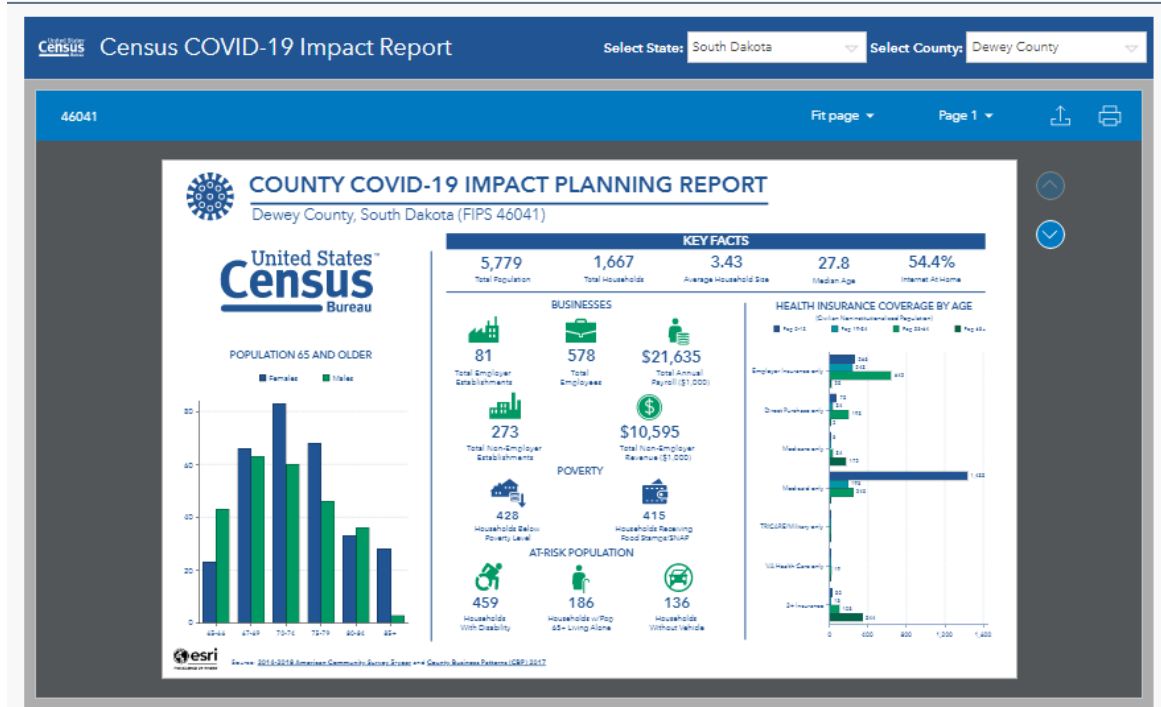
United States Census Bureau Census COVID-19 Impact Report

Select State: South Dakota

Select County: Dewey County

46041

Fit page

Page 1

COUNTY COVID-19 IMPACT PLANNING REPORT

Dewey County, South Dakota (FIPS 46041)

United States™ Census Bureau

KEY FACTS

5,779 Total Population

1,667 Total Households

3.43 Average Household Size

27.8 Median Age

54.4% Internet At Home

POPULATION 65 AND OLDER

Females Males

| 65-66 | 67-69 | 70-74 | 75-79 | 80-84 | 85+ |
|---|---|---|---|---|---|

0 20 40 60 80

BUSINESSES

81 Total Employer Establishments

578 Total Employees

$21,635 Total Annual Payroll ($1,000)

273 Total Non-Employer Establishments

$10,595 Total Non-Employer Revenue ($1,000)

POVERTY

428 Households Below Poverty Level

415 Households Receiving Food Stamps/SNAP

AT-RISK POPULATION

459 Households With Disability

186 Households w/Pop 65+ Living Alone

136 Households Without Vehicle

HEALTH INSURANCE COVERAGE BY AGE

(Civilian Noninstitutionalized Population)

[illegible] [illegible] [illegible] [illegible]

Employer Insurance only

Direct Purchase only

Medicare only

Medicaid only

TRICARE/Military only

VA Health Care only

2+ Insurance

0 400 800 1,200 1,600

esri

Source: 2014-2018 American Community Survey 5-year and County Business Patterns (CBP) 2017